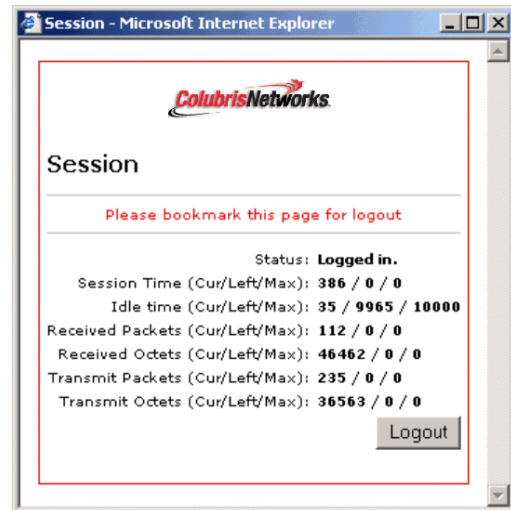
Session - Microsoft Internet Explorer

ColubrisNetworks

Session

Please bookmark this page for logout

| | |
|---|---|
| Status: | Logged in. |
| Session Time (Cur/Left/Max): | 386 / 0 / 0 |
| Idle time (Cur/Left/Max): | 35 / 9965 / 10000 |
| Received Packets (Cur/Left/Max): | 112 / 0 / 0 |
| Received Octets (Cur/Left/Max): | 46462 / 0 / 0 |
| Transmit Packets (Cur/Left/Max): | 235 / 0 / 0 |
| Transmit Octets (Cur/Left/Max): | 36563 / 0 / 0 |

Logout